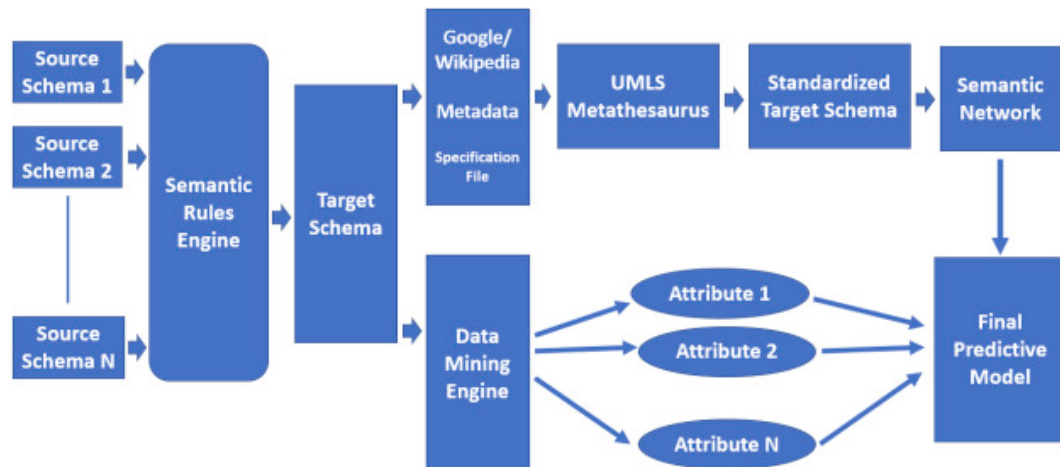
Source Schema 1

Source Schema 2

Source Schema N

Semantic Rules Engine

Target Schema

Google/ Wikipedia

Metadata

Specification File

UMLS Metathesaurus

Standardized Target Schema

Semantic Network

Data Mining Engine

Attribute 1

Attribute 2

Attribute N

Final Predictive Model